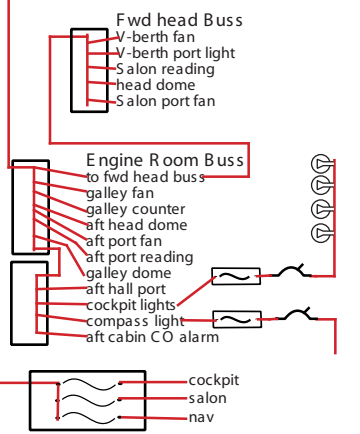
Fwd head Buss
V-berth fan
V-berth port light
Salon reading
head dome
Salon port fan

Engine Room Buss
to fwd head buss
galley fan
galley counter
aft head dome
aft port fan
aft port reading
galley dome
aft hall port
cockpit lights
compass light
aft cabin CO alarm

cockpit
salon
nav